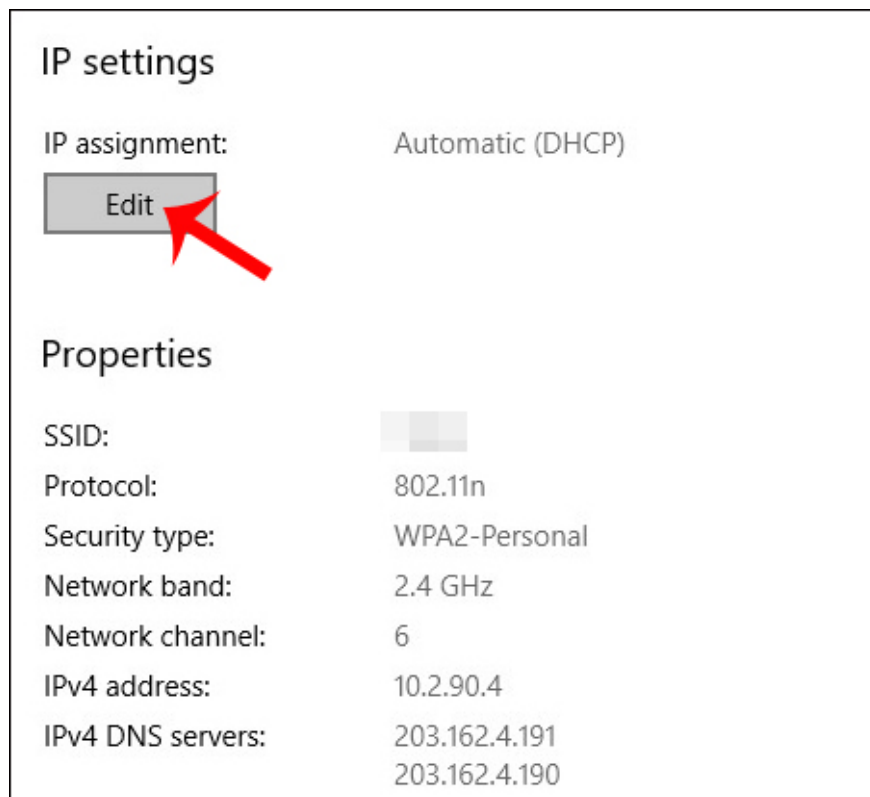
IP settings

IP assignment: Automatic (DHCP)

Edit

Properties

SSID: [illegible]
Protocol: 802.11n
Security type: WPA2-Personal
Network band: 2.4 GHz
Network channel: 6
IPv4 address: 10.2.90.4
IPv4 DNS servers: 203.162.4.191
203.162.4.190